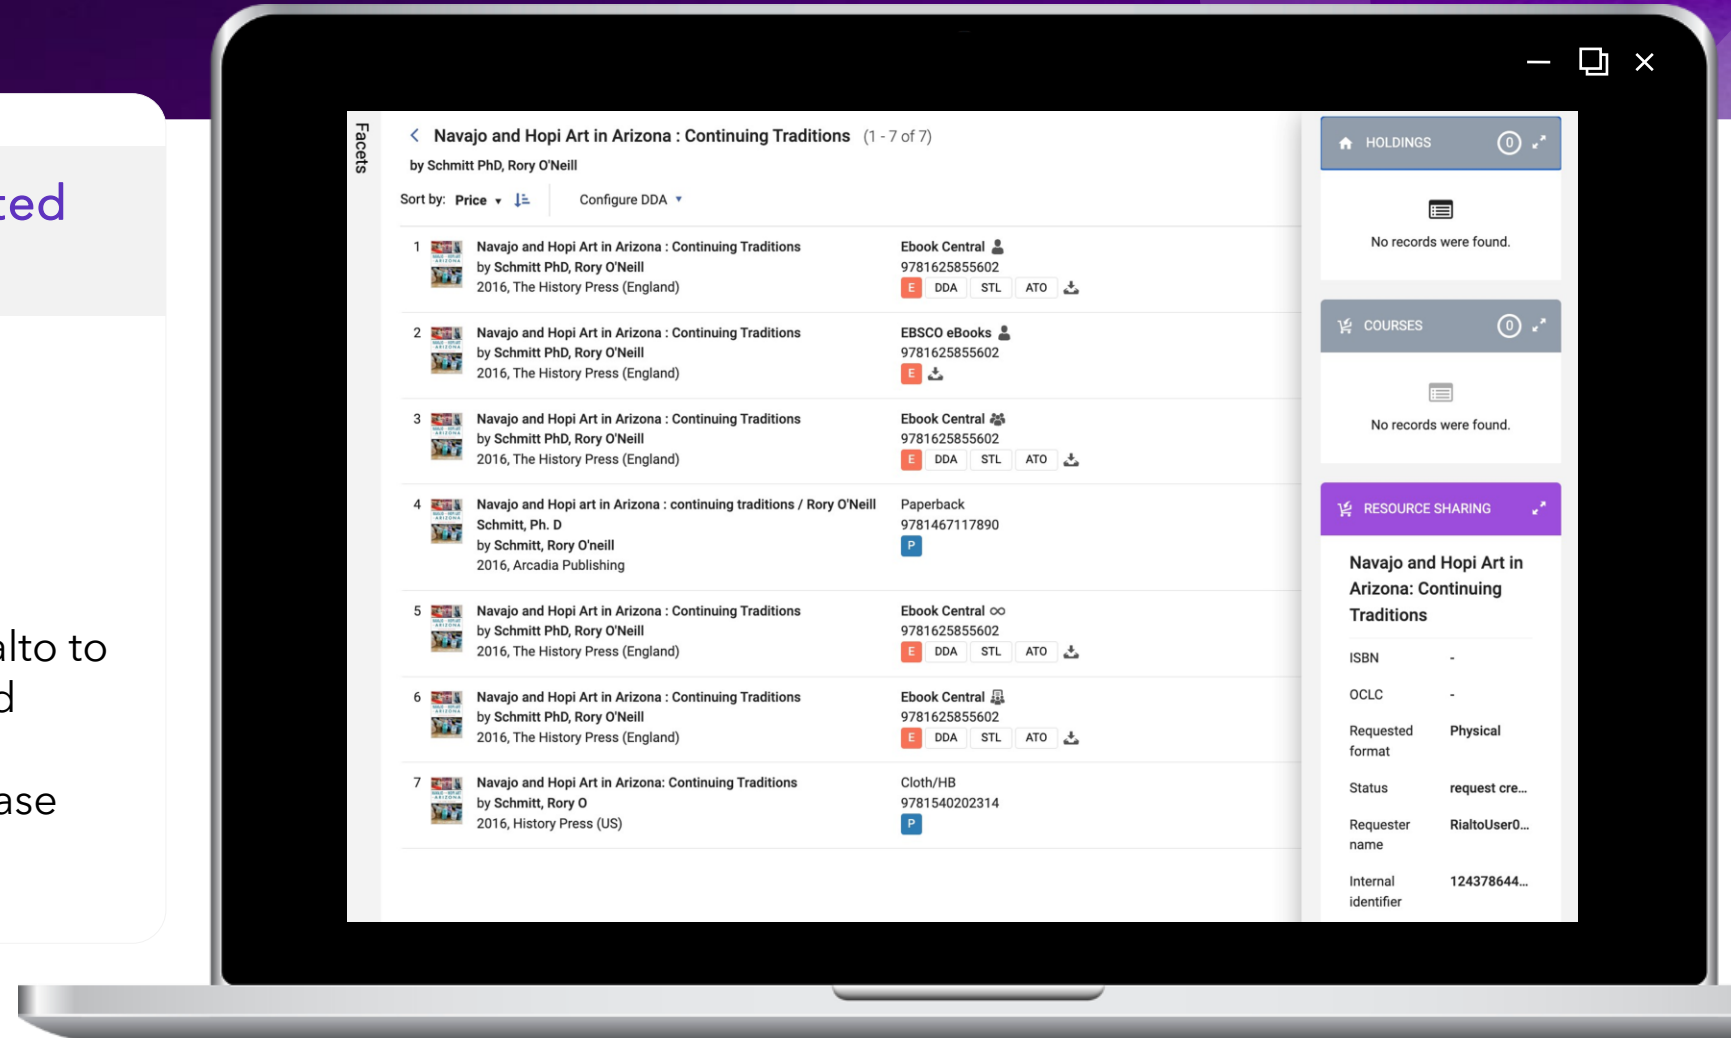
ted

alto to
d

ase

Facets

Navajo and Hopi Art in Arizona : Continuing Traditions (1 - 7 of 7)
by Schmitt PhD, Rory O'Neill

Sort by: Price ▾ Configure DDA ▾

1 Navajo and Hopi Art in Arizona : Continuing Traditions
by Schmitt PhD, Rory O'Neill
2016, The History Press (England)
Ebook Central
9781625855602
E DDA STL ATO

2 Navajo and Hopi Art in Arizona : Continuing Traditions
by Schmitt PhD, Rory O'Neill
2016, The History Press (England)
EBSCO eBooks
9781625855602
E

3 Navajo and Hopi Art in Arizona : Continuing Traditions
by Schmitt PhD, Rory O'Neill
2016, The History Press (England)
Ebook Central
9781625855602
E DDA STL ATO

4 Navajo and Hopi art in Arizona : continuing traditions / Rory O'Neill Schmitt, Ph. D
by Schmitt, Rory O'neill
2016, Arcadia Publishing
Paperback
9781467117890
P

5 Navajo and Hopi Art in Arizona : Continuing Traditions
by Schmitt PhD, Rory O'Neill
2016, The History Press (England)
Ebook Central ∞
9781625855602
E DDA STL ATO

6 Navajo and Hopi Art in Arizona : Continuing Traditions
by Schmitt PhD, Rory O'Neill
2016, The History Press (England)
Ebook Central
9781625855602
E DDA STL ATO

7 Navajo and Hopi Art in Arizona: Continuing Traditions
by Schmitt, Rory O
2016, History Press (US)
Cloth/HB
9781540202314
P

HOLDINGS 0
No records were found.

COURSES 0
No records were found.

RESOURCE SHARING
Navajo and Hopi Art in Arizona: Continuing Traditions

| ISBN | - |
|---|---|
| OCLC | - |
| Requested format | Physical |
| Status | request cre... |
| Requester name | RialtoUser0... |
| Internal identifier | 124378644... |